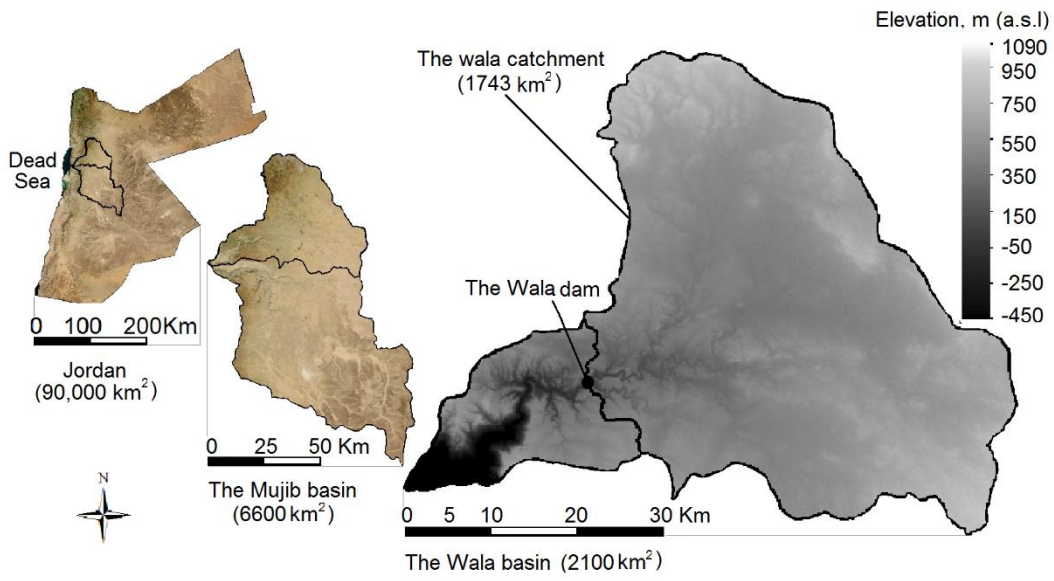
Elevation, m (a.s.l)
1090
950
750
550
350
150
-50
-250
-450

The wala catchment
(1743 km$^2$)

Dead Sea

0 100 200Km

Jordan
(90,000 km$^2$)

0 25 50 Km

The Mujib basin
(6600 km$^2$)

The Wala dam

0 5 10 20 30 Km

The Wala basin (2100 km$^2$)

N